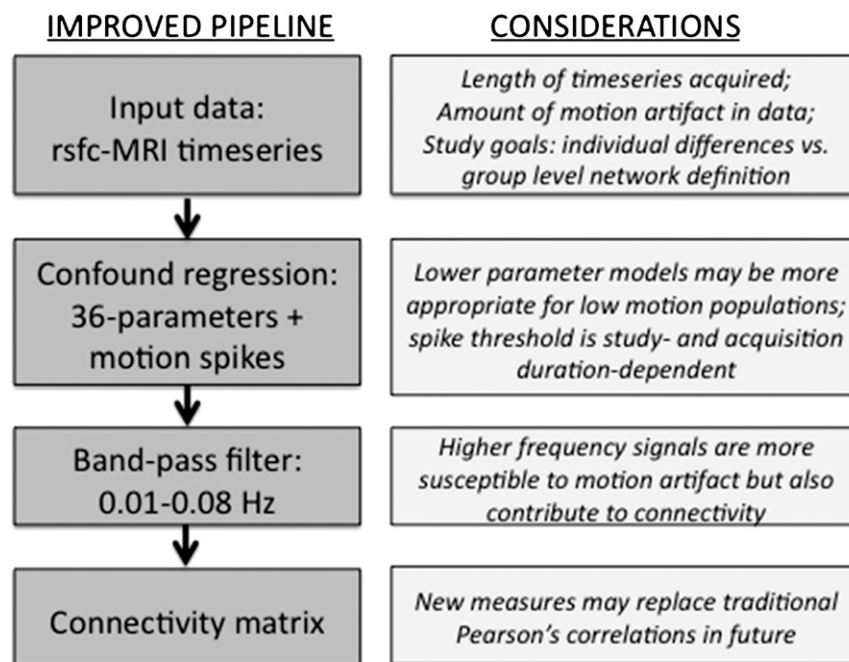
IMPROVED PIPELINE

CONSIDERATIONS

Input data: rsfc-MRI timeseries

Length of timeseries acquired; Amount of motion artifact in data; Study goals: individual differences vs. group level network definition

Confound regression: 36-parameters + motion spikes

Lower parameter models may be more appropriate for low motion populations; spike threshold is study- and acquisition duration-dependent

Band-pass filter: 0.01-0.08 Hz

Higher frequency signals are more susceptible to motion artifact but also contribute to connectivity

Connectivity matrix

New measures may replace traditional Pearson's correlations in future